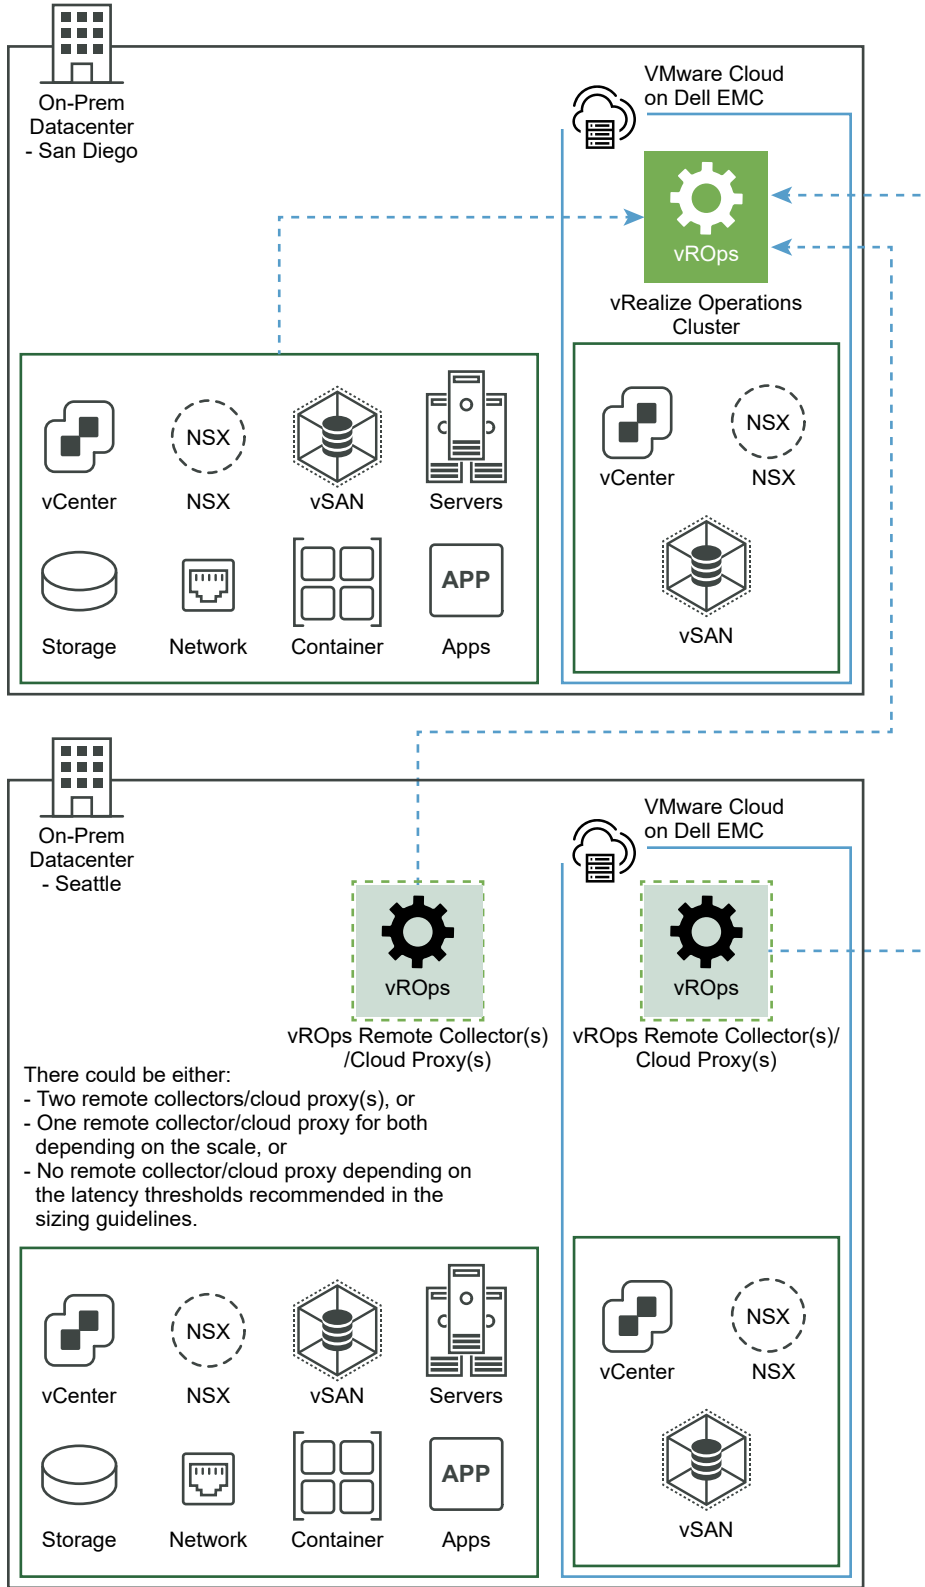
On-Prem Datacenter - San Diego

VMware Cloud on Dell EMC

vROps

vRealize Operations Cluster

NSX

vCenter

NSX

vSAN

NSX

vCenter

NSX

vSAN

Servers

APP

Storage

Network

Container

Apps

On-Prem Datacenter - Seattle

VMware Cloud on Dell EMC

vROps

vROps Remote Collector(s) /Cloud Proxy(s)

vROps

vROps Remote Collector(s)/ Cloud Proxy(s)

There could be either:
- Two remote collectors/cloud proxy(s), or
- One remote collector/cloud proxy for both depending on the scale, or
- No remote collector/cloud proxy depending on the latency thresholds recommended in the sizing guidelines.

NSX

vCenter

NSX

vSAN

Servers

APP

Storage

Network

Container

Apps

NSX

vCenter

NSX

vSAN